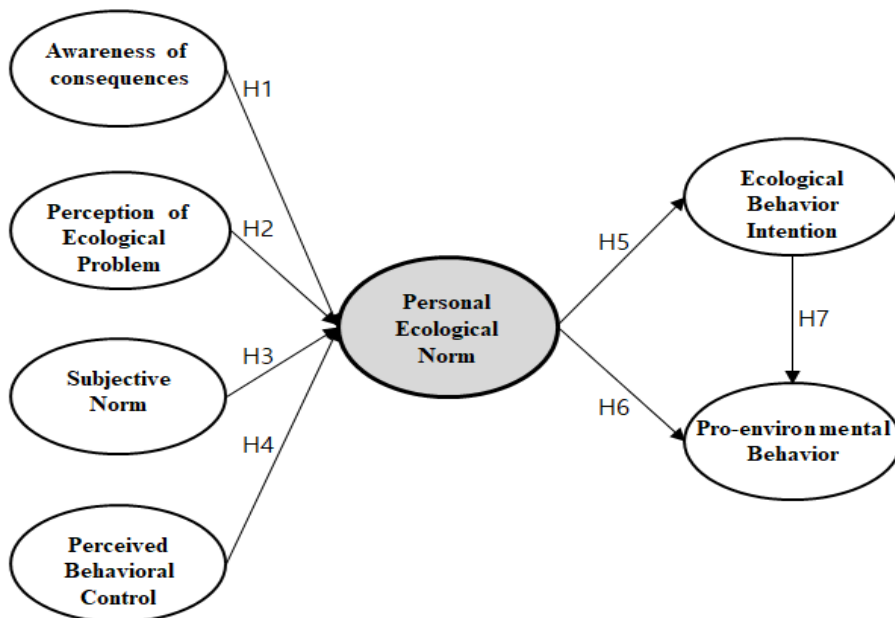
Awareness of consequences

H1

Perception of Ecological Problem

H2

Subjective Norm

H3

H4

Perceived Behavioral Control

Personal Ecological Norm

H5

H6

Ecological Behavior Intention

H7

Pro-environmental Behavior